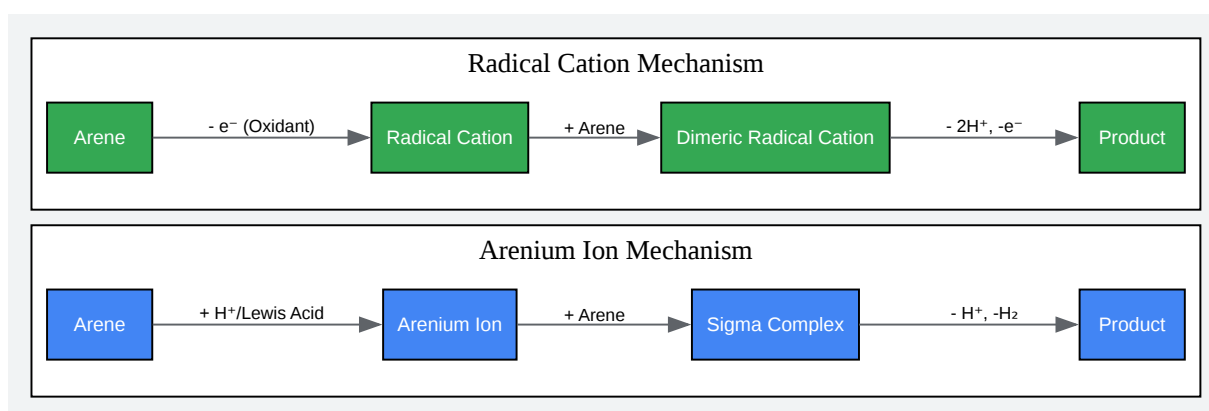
Radical Cation Mechanism

Arene

- $e^-$ (Oxidant)

Radical Cation

+ Arene

Dimeric Radical Cation

- $2H^+$, $-e^-$

Product

Arenium Ion Mechanism

Arene

+ $H^+$/Lewis Acid

Arenium Ion

+ Arene

Sigma Complex

- $H^+$, $-H_2$

Product